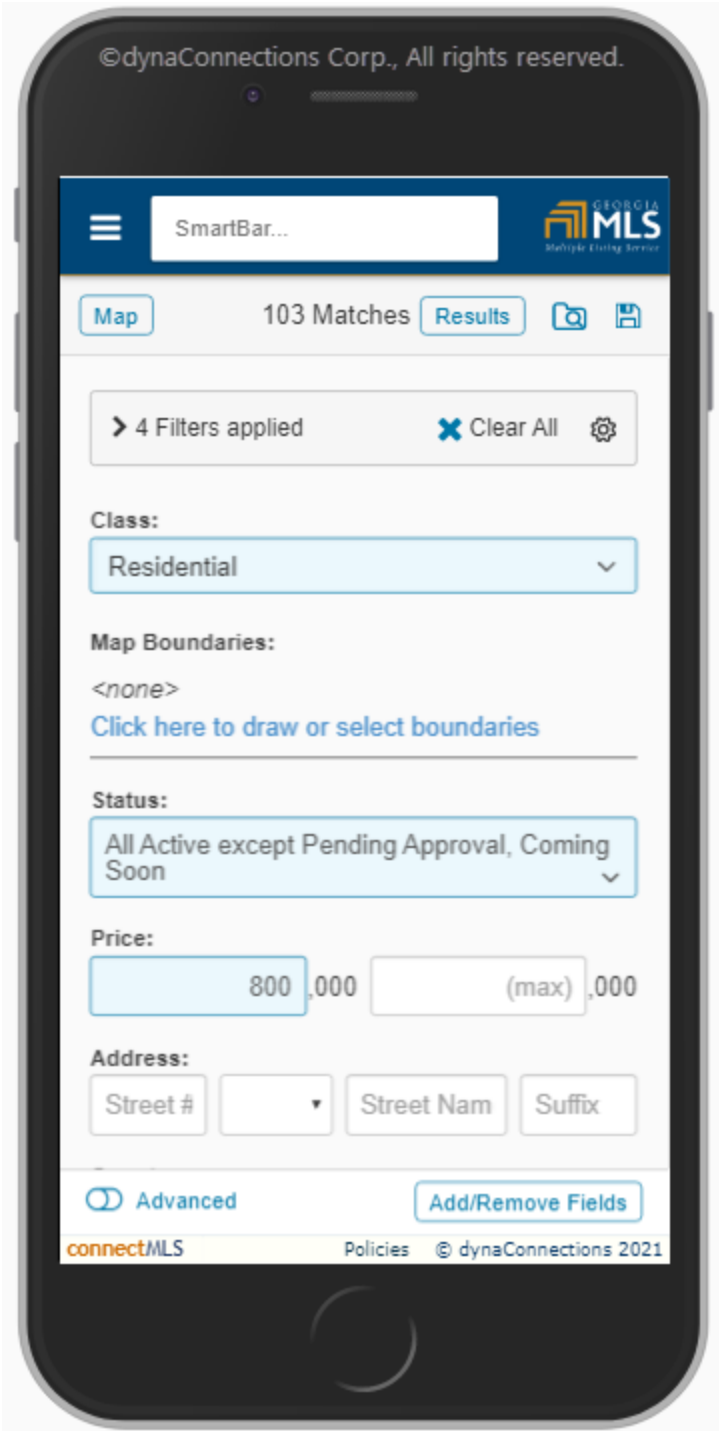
©dynaConnections Corp., All rights reserved.

SmartBar...

GEORGIA MLS Multiple Listing Service

Map 103 Matches Results

> 4 Filters applied Clear All

Class:

Residential

Map Boundaries:

<none>

Click here to draw or select boundaries

Status:

All Active except Pending Approval, Coming Soon

Price:

800 ,000 (max) ,000

Address:

Street # Street Nam Suffix

Advanced Add/Remove Fields

connectMLS Policies © dynaConnections 2021